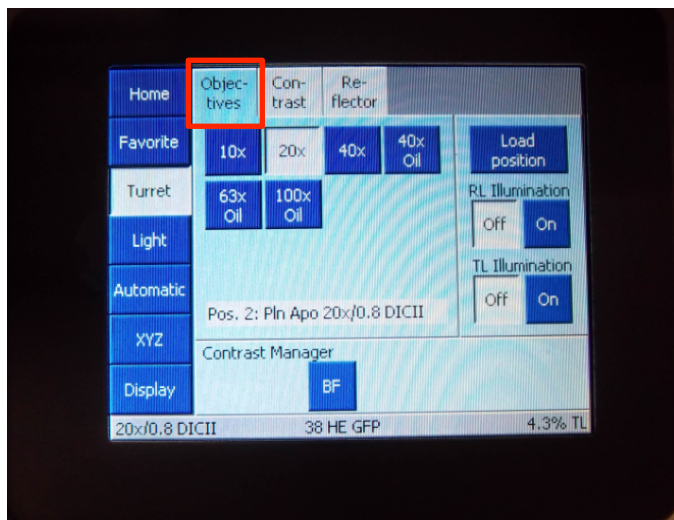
Home
Favorite
Turret
Light
Automatic
XYZ
Display

Objectives
Contrast
Reflector

10x
20x
40x
40x Oil
63x Oil
100x Oil

Load position
RL Illumination
Off
On
TL Illumination
Off
On

Pos. 2: Pln Apo 20x/0.8 DICII

Contrast Manager
BF

20x/0.8 DICII
38 HE GFP
4.3% TL